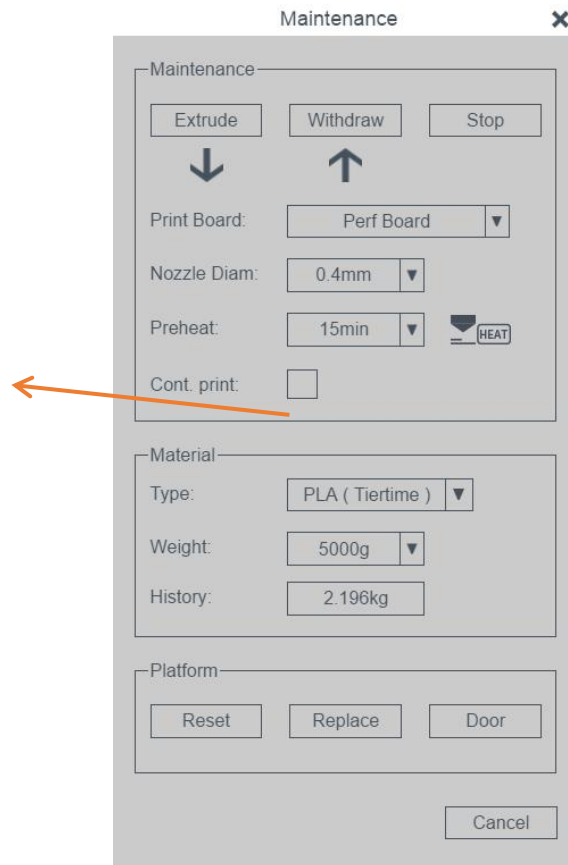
Maintenance ✕

Maintenance

Extrude Withdraw Stop

Print Board: Perf Board ▼

Nozzle Diam: 0.4mm ▼

Preheat: 15min ▼ HEAT

Cont. print:

Material

Type: PLA ( Tiertime ) ▼

Weight: 5000g ▼

History: 2.196kg

Platform

Reset Replace Door

Cancel